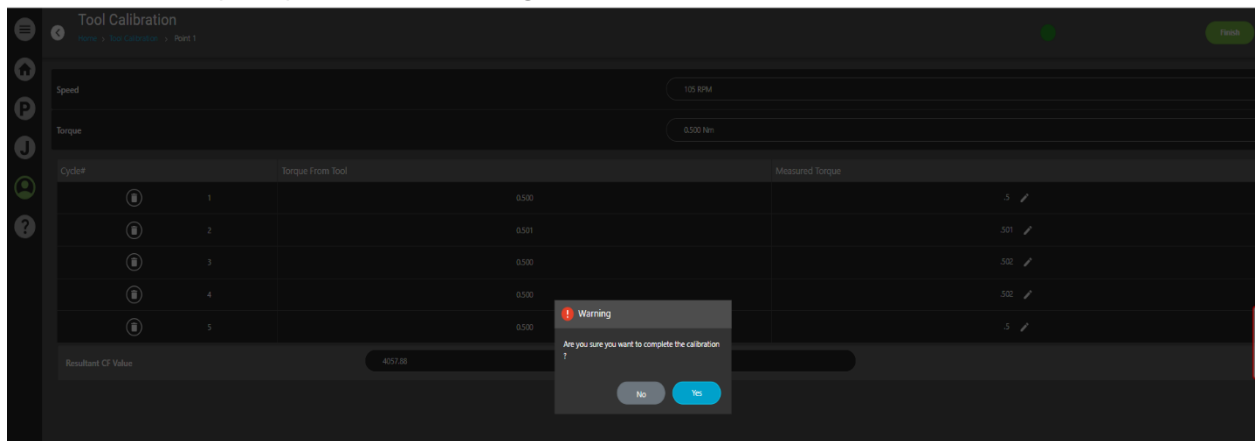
Tool Calibration
Home > Tool Calibration > Point 1

Finish

Speed 105 RPM

Torque 0.500 Nm

| Cycle# | | Torque From Tool | Measured Torque |
|---|---|---|---|
| | 1 | 0.500 | .5 |
| | 2 | 0.501 | .501 |
| | 3 | 0.500 | .502 |
| | 4 | 0.500 | .502 |
| | 5 | 0.500 | .5 |

Resultant CF Value 4057.88

Warning
Are you sure you want to complete the calibration ?
No Yes